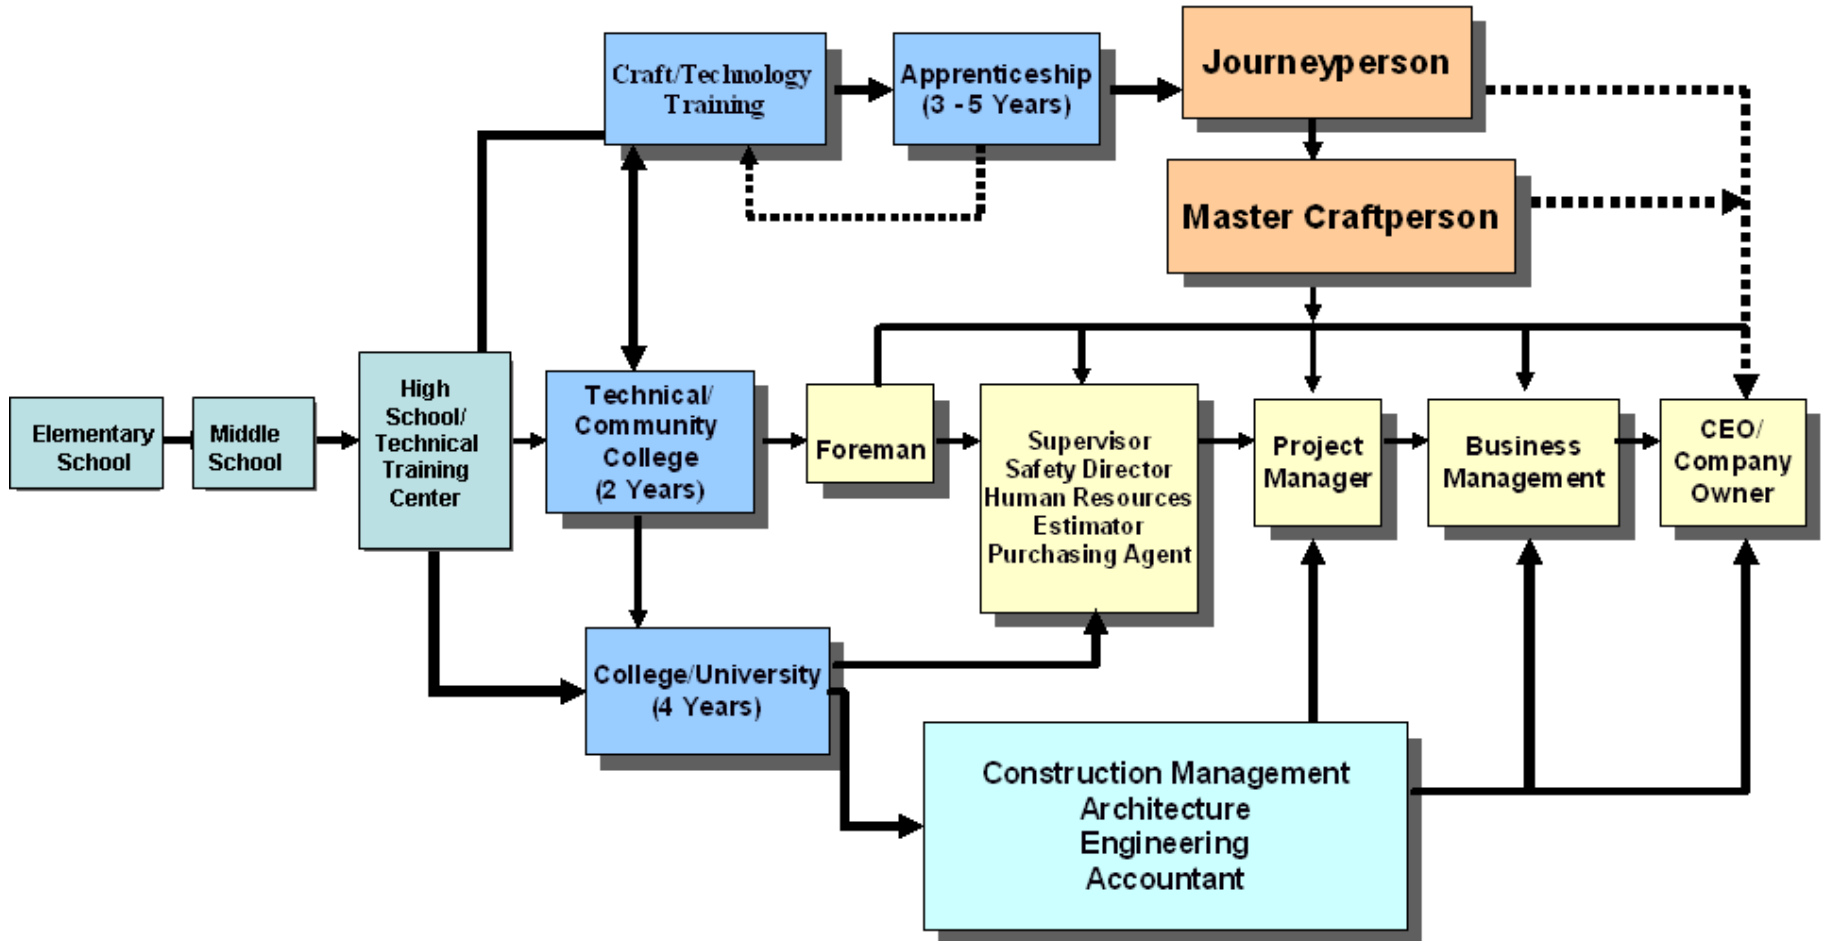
Craft/Technology Training

Apprenticeship (3 - 5 Years)

Journeyperson

Master Craftperson

Elementary School

Middle School

High School/ Technical Training Center

Technical/ Community College (2 Years)

Foreman

Supervisor
Safety Director
Human Resources
Estimator
Purchasing Agent

Project Manager

Business Management

CEO/ Company Owner

College/University (4 Years)

Construction Management
Architecture
Engineering
Accountant